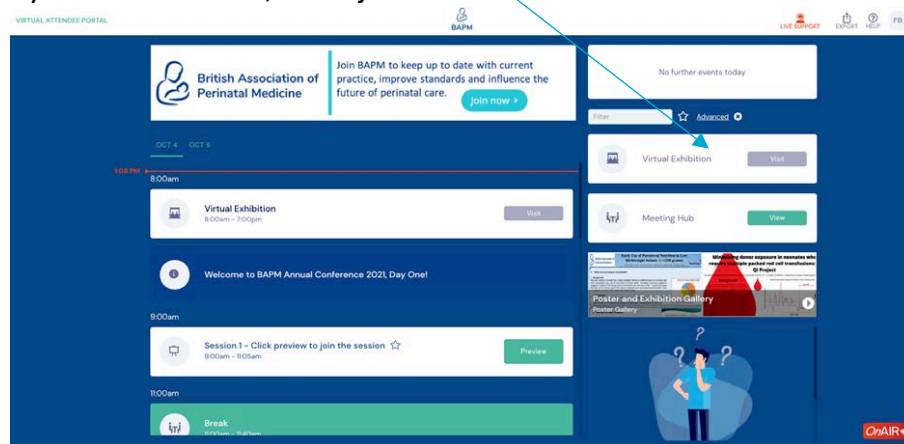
VIRTUAL ATTENDEE PORTAL

BAPM

LIVE SUPPORT EXPORT HELP FB

British Association of Perinatal Medicine

Join BAPM to keep up to date with current practice, improve standards and influence the future of perinatal care.

join now »

No further events today

Filter

Advanced

OCT 4 OCT 5

1:08 PM

8:00am

Virtual Exhibition
8:00am - 7:00pm

Visit

Virtual Exhibition

Visit

Meeting Hub

View

Welcome to BAPM Annual Conference 2021, Day One!

Poster and Exhibition Gallery
Poster Gallery

9:00am

Session 1 - Click preview to join the session
9:00am - 11:05am

Preview

11:00am

Break

OnAIR